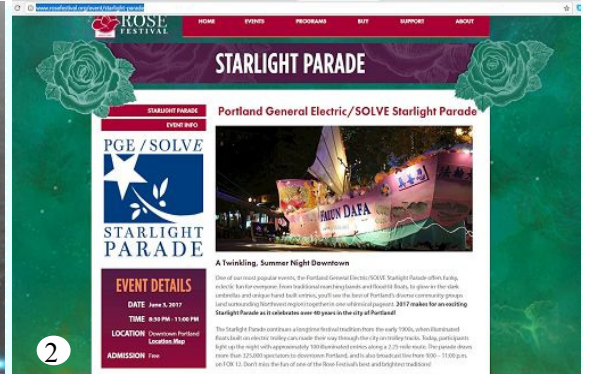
www.rosefestival.org/event/starlight-parade

ROSE FESTIVAL

HOME EVENTS PROGRAMS BUY SUPPORT ABOUT

STARLIGHT PARADE

STARLIGHT PARADE
EVENT INFO

PGE / SOLVE
STARLIGHT PARADE

EVENT DETAILS

DATE June 3, 2017
TIME 8:30 PM - 11:00 PM
LOCATION Downtown Portland Location Map
ADMISSION Free

Portland General Electric/SOLVE Starlight Parade

FALUN DAFA

A Twinkling, Summer Night Downtown

One of our most popular events, the Portland General Electric/SOLVE Starlight Parade offers funky, eclectic fun for everyone. From traditional marching bands and floral lit floats, to glow-in-the-dark umbrellas and unique hand built entries, you'll see the best of Portland's diverse community groups (and surrounding Northwest region) together in one whimsical pageant. 2017 makes for an exciting Starlight Parade as it celebrates over 40 years in the city of Portland!

The Starlight Parade continues a longtime festival tradition from the early 1900s, when illuminated floats built on electric trolley cars made their way through the city on trolley tracks. Today, participants light up the night with approximately 100 illuminated entries along a 2.25 mile route. The parade draws more than 325,000 spectators to downtown Portland, and is also broadcast live from 9:00 – 11:00 p.m. on FOX 12. Don't miss the fun of one of the Rose Festival's best and brightest traditions!

2